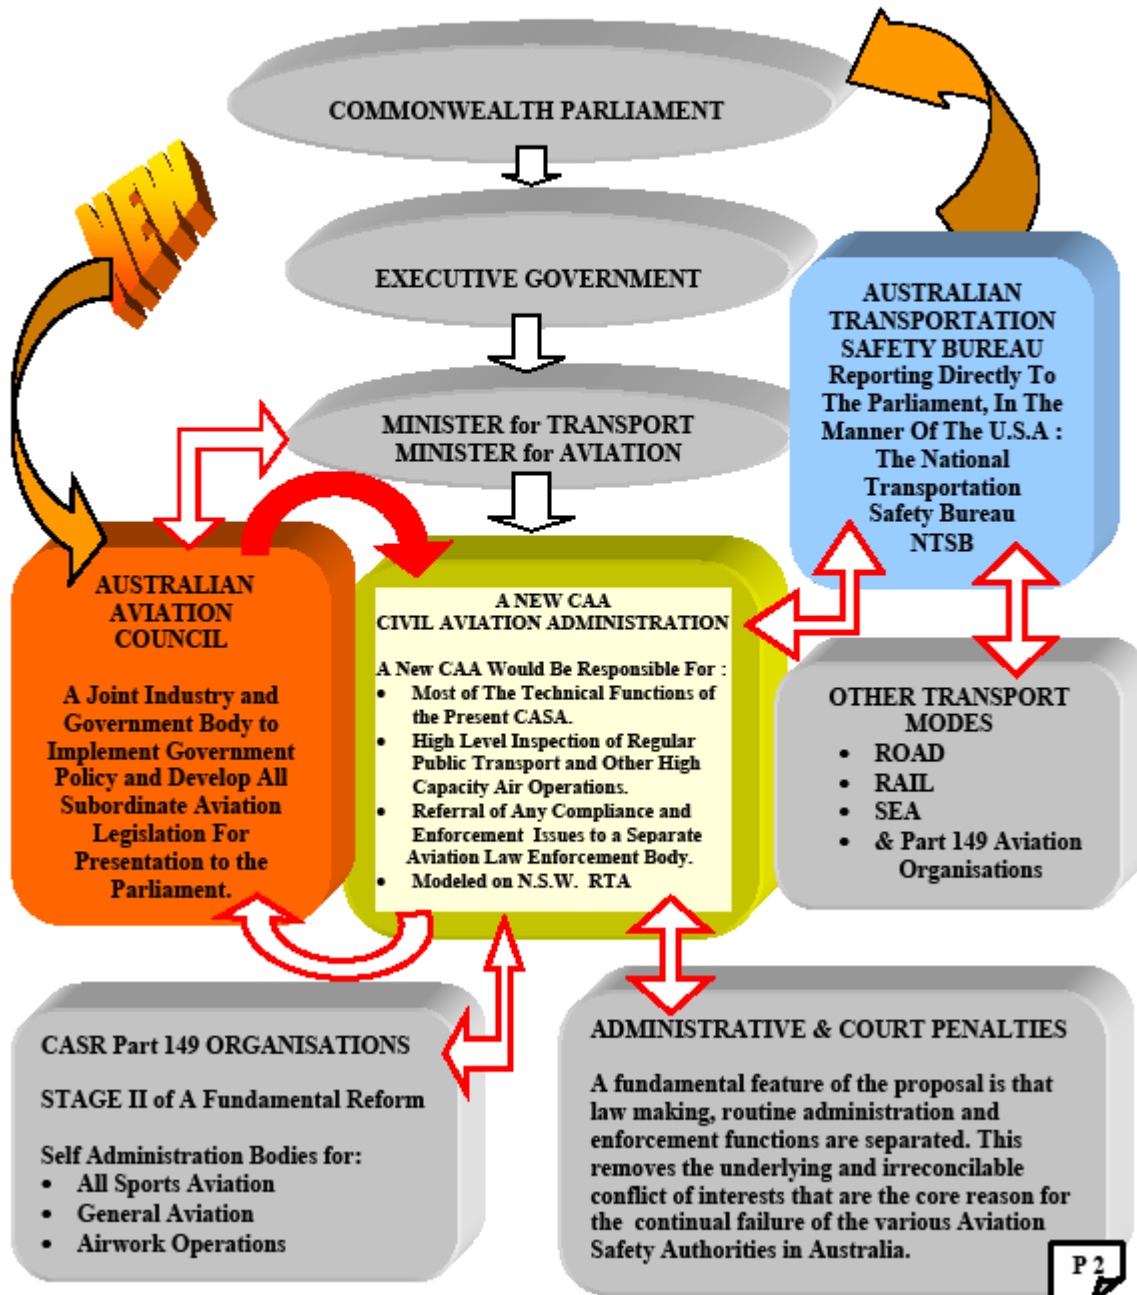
NEW

COMMONWEALTH PARLIAMENT

EXECUTIVE GOVERNMENT

MINISTER for TRANSPORT
MINISTER for AVIATION

AUSTRALIAN TRANSPORTATION SAFETY BUREAU
Reporting Directly To The Parliament, In The Manner Of The U.S.A : The National Transportation Safety Bureau
NTSB

AUSTRALIAN AVIATION COUNCIL

A Joint Industry and Government Body to Implement Government Policy and Develop All Subordinate Aviation Legislation For Presentation to the Parliament.

A NEW CAA
CIVIL AVIATION ADMINISTRATION

A New CAA Would Be Responsible For :
- Most of The Technical Functions of the Present CASA.
- High Level Inspection of Regular Public Transport and Other High Capacity Air Operations.
- Referral of Any Compliance and Enforcement Issues to a Separate Aviation Law Enforcement Body.
- Modeled on N.S.W. RTA

OTHER TRANSPORT MODES
- ROAD
- RAIL
- SEA
- & Part 149 Aviation Organisations

CASR Part 149 ORGANISATIONS

STAGE II of A Fundamental Reform

Self Administration Bodies for:
- All Sports Aviation
- General Aviation
- Airwork Operations

ADMINISTRATIVE & COURT PENALTIES

A fundamental feature of the proposal is that law making, routine administration and enforcement functions are separated. This removes the underlying and irreconcilable conflict of interests that are the core reason for the continual failure of the various Aviation Safety Authorities in Australia.

P 2